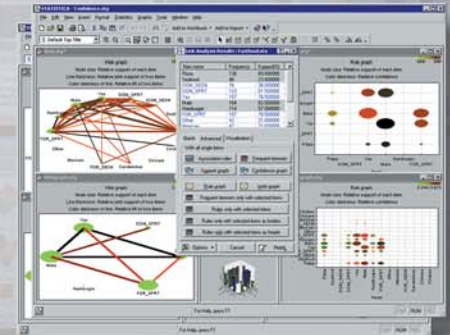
STATISTICA - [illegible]

File Edit View Insert Format Statistics Graphs Tools Data Window Help

Web graph

Node size: Relative support of each item
Line thickness: Relative joint support of two items
Line darkness: Lift (also: Relative lift) of two items

Web graph

Node size: Relative support of each item
Line thickness: Relative joint support of two items
Line darkness: Lift of two items

Link Analysis Results: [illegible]

| Item name | Frequency | Support(%) |
|---|---|---|
| Pizza | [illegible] | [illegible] |
| Seafood | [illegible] | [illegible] |
| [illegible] | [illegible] | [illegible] |
| Thai | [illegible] | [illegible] |
| Steak | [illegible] | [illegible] |
| Hamburger | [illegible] | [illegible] |
| Other | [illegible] | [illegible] |

Quick Advanced Predictions

Association rules
Frequent itemsets
Support graph
Confidence graph
Rule graph
Lift graph
Options
Ready

Rule graph

Node size: Relative support of each item
Color darkness: Relative confidence

Thai
Italian
Mexican
Seafood
Pizza
Hamburger

For Help, press F1